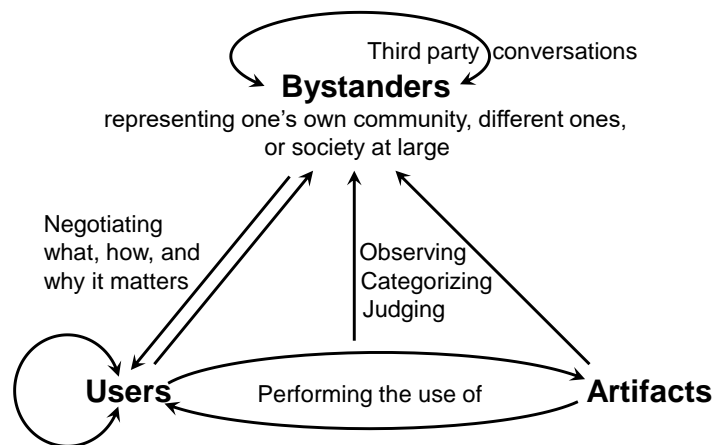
Third party conversations

Bystanders

representing one's own community, different ones, or society at large

Negotiating what, how, and why it matters

Observing
Categorizing
Judging

Users

Performing the use of

Artifacts